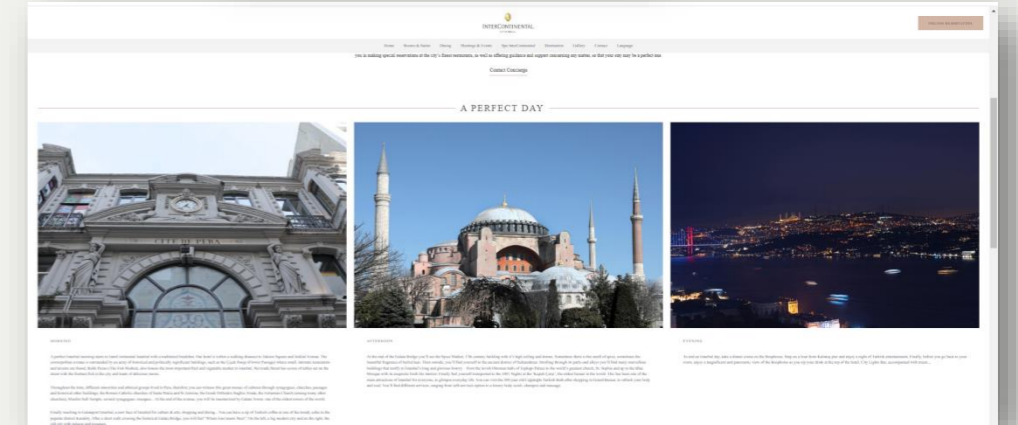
INTERCONTINENTAL

Home Rooms & Suites Dining Meetings & Events Spa Destination Gallery Contact Language

you in making special reservations at the city's finest restaurants, as well as offering guidance and support concerning any matter, so that your stay may be a perfect one.

Contact Concierge

A PERFECT DAY

MORNING

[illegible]

AFTERNOON

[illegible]

EVENING

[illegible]